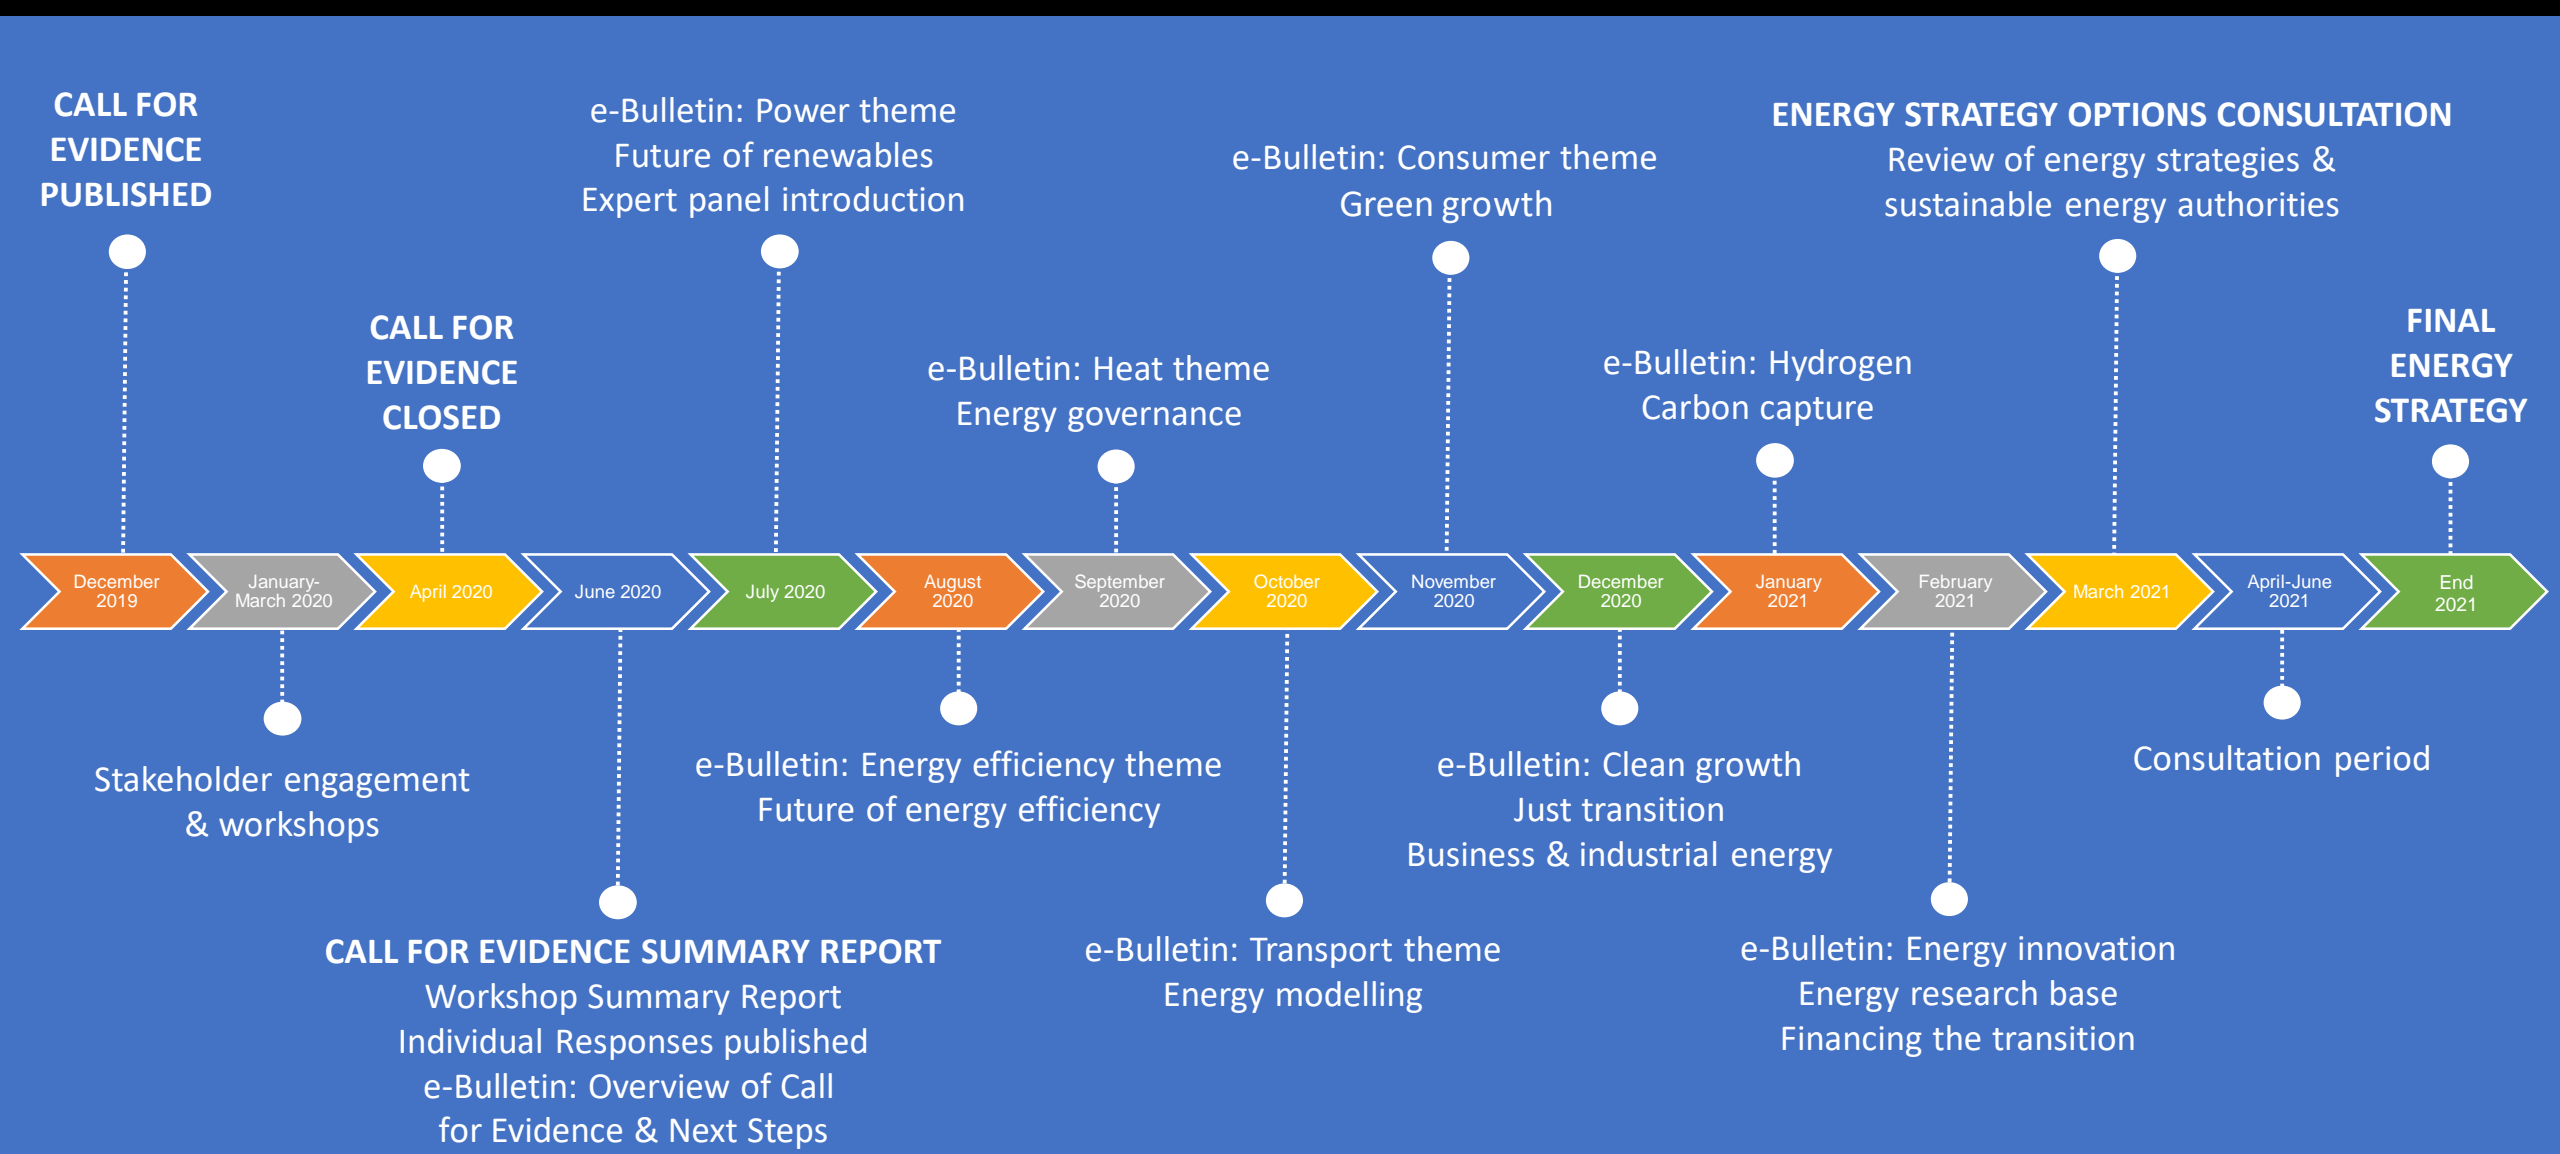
CALL FOR EVIDENCE PUBLISHED

e-Bulletin: Power theme
Future of renewables
Expert panel introduction

e-Bulletin: Consumer theme
Green growth

ENERGY STRATEGY OPTIONS CONSULTATION
Review of energy strategies & sustainable energy authorities

CALL FOR EVIDENCE CLOSED

e-Bulletin: Heat theme
Energy governance

e-Bulletin: Hydrogen
Carbon capture

FINAL ENERGY STRATEGY

December 2019
January-March 2020
April 2020
June 2020
July 2020
August 2020
September 2020
October 2020
November 2020
December 2020
January 2021
February 2021
March 2021
April-June 2021
End 2021

Stakeholder engagement & workshops

e-Bulletin: Energy efficiency theme
Future of energy efficiency

e-Bulletin: Clean growth
Just transition
Business & industrial energy

Consultation period

CALL FOR EVIDENCE SUMMARY REPORT
Workshop Summary Report
Individual Responses published
e-Bulletin: Overview of Call for Evidence & Next Steps

e-Bulletin: Transport theme
Energy modelling

e-Bulletin: Energy innovation
Energy research base
Financing the transition